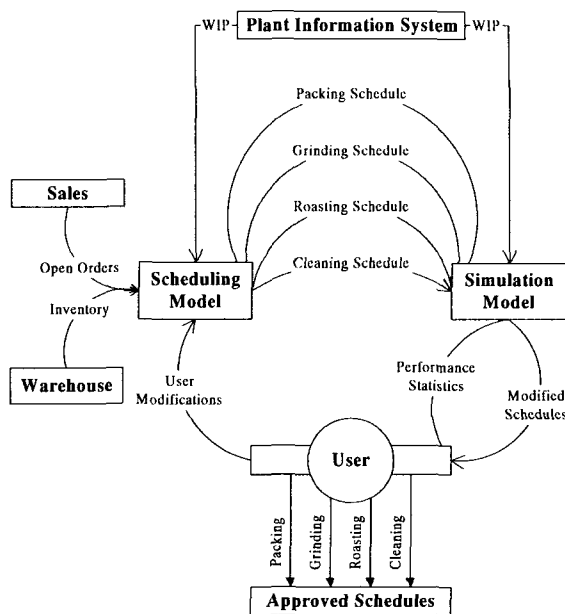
WIP
Plant Information System
WIP

Packing Schedule
Grinding Schedule
Roasting Schedule
Cleaning Schedule

Sales
Open Orders
Inventory
Warehouse

Scheduling Model

Simulation Model

User Modifications

Performance Statistics

Modified Schedules

User

Packing
Grinding
Roasting
Cleaning

Approved Schedules